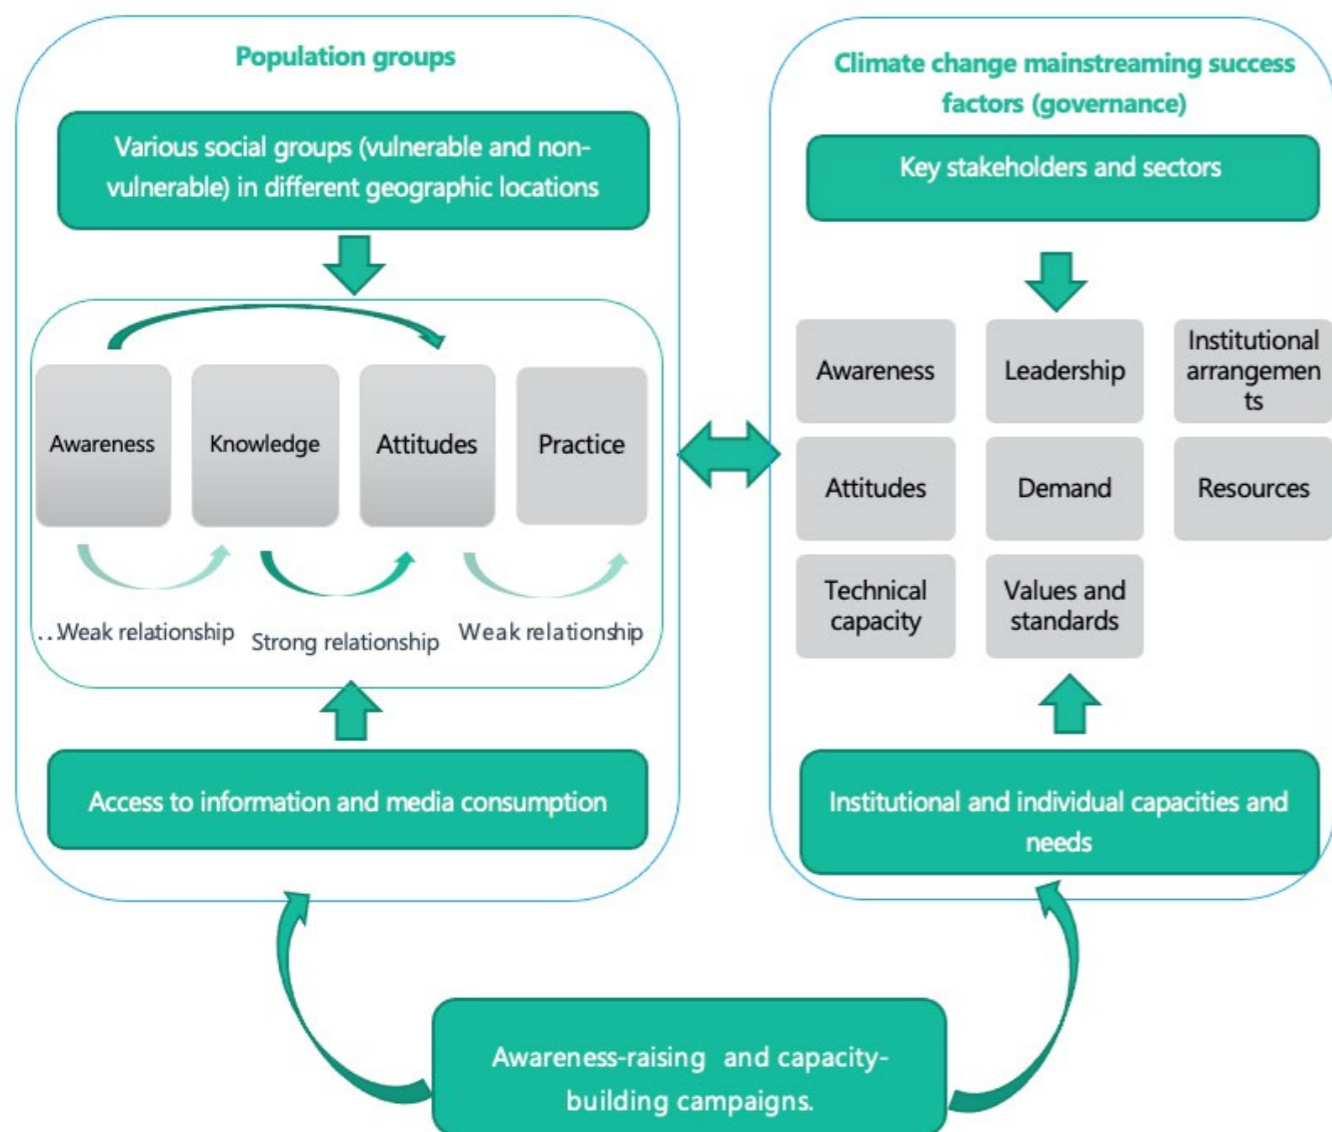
Population groups

Various social groups (vulnerable and non-vulnerable) in different geographic locations

Awareness

Knowledge

Attitudes

Practice

..Weak relationship

Strong relationship

Weak relationship

Access to information and media consumption

Climate change mainstreaming success factors (governance)

Key stakeholders and sectors

Awareness

Leadership

Institutional arrangemen ts

Attitudes

Demand

Resources

Technical capacity

Values and standards

Institutional and individual capacities and needs

Awareness-raising and capacity-building campaigns.